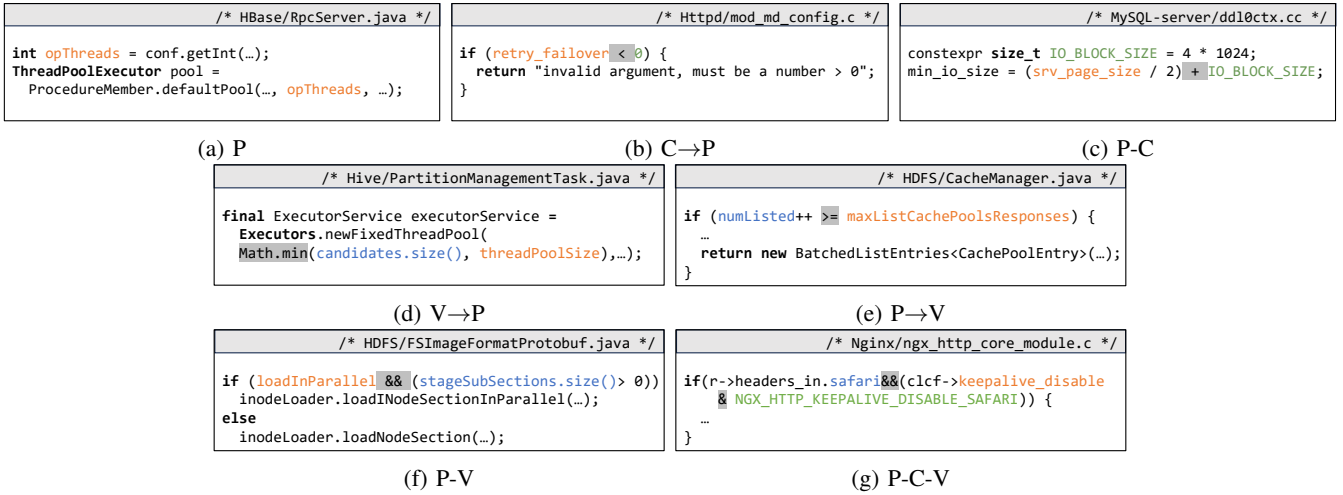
/* HBase/RpcServer.java */

int opThreads = conf.getInt(…);
ThreadPoolExecutor pool =
ProcedureMember.defaultPool(…, opThreads, …);

(a) P

/* Httpd/mod_md_config.c */

if (retry_failover < 0) {
return "invalid argument, must be a number > 0";
}

(b) C→P

/* MySQL-server/ddl0ctx.cc */

constexpr size_t IO_BLOCK_SIZE = 4 * 1024;
min_io_size = (srv_page_size / 2) + IO_BLOCK_SIZE;

(c) P-C

/* Hive/PartitionManagementTask.java */

final ExecutorService executorService =
Executors.newFixedThreadPool(
Math.min(candidates.size(), threadPoolSize),…);

(d) V→P

/* HDFS/CacheManager.java */

if (numListed++ >= maxListCachePoolsResponses) {
…
return new BatchedListEntries<CachePoolEntry>(…);
}

(e) P→V

/* HDFS/FSImageFormatProtobuf.java */

if (loadInParallel && (stageSubSections.size()> 0))
inodeLoader.loadINodeSectionInParallel(…);
else
inodeLoader.loadNodeSection(…);

(f) P-V

/* Nginx/ngx_http_core_module.c */

if(r->headers_in.safari&&(clcf->keepalive_disable
& NGX_HTTP_KEEPALIVE_DISABLE_SAFARI)) {
…
}

(g) P-C-V